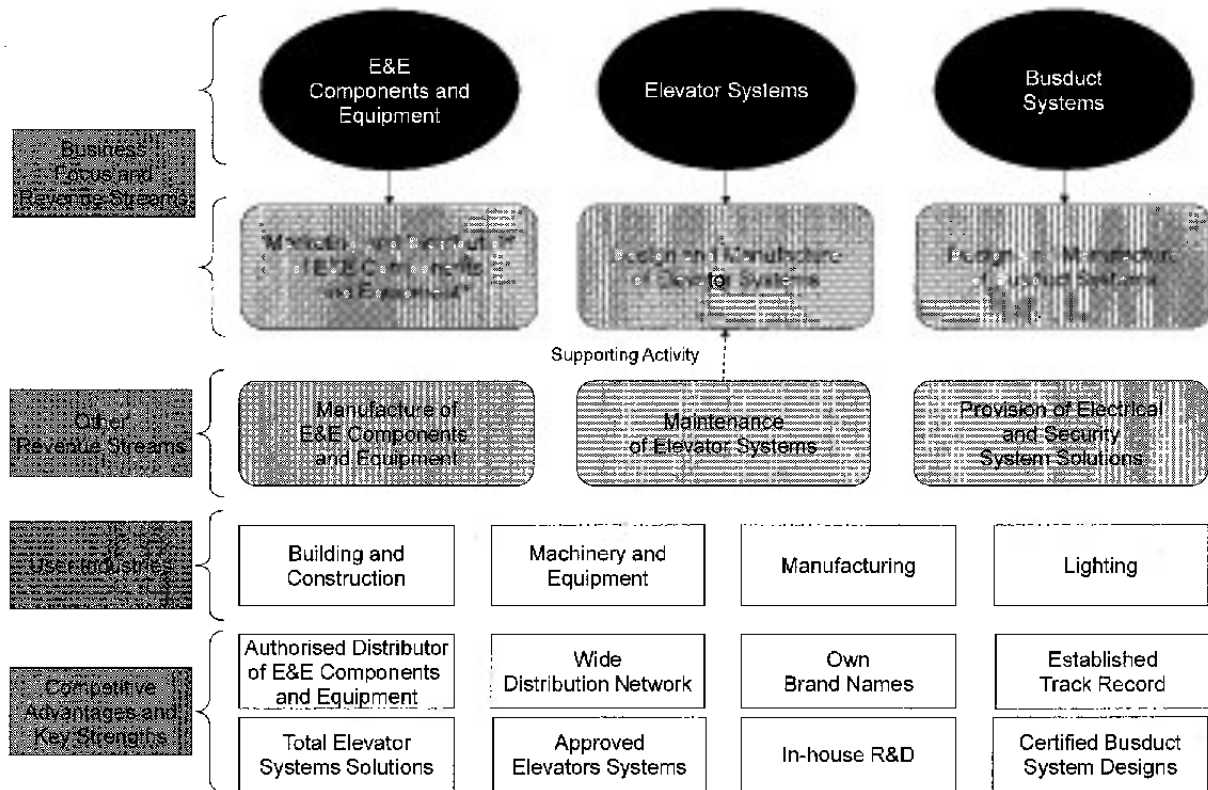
Business Focus and Revenue Streams

E&E Components and Equipment

Elevator Systems

Busduct Systems

Marketing and Distribution of E&E Components and Equipment

Design and Manufacture of Elevator Systems

Design and Manufacture of Busduct Systems

Supporting Activity

Other Revenue Streams

Manufacture of E&E Components and Equipment

Maintenance of Elevator Systems

Provision of Electrical and Security System Solutions

User Industries

Building and Construction

Machinery and Equipment

Manufacturing

Lighting

Competitive Advantages and Key Strengths

Authorised Distributor of E&E Components and Equipment

Wide Distribution Network

Own Brand Names

Established Track Record

Total Elevator Systems Solutions

Approved Elevators Systems

In-house R&D

Certified Busduct System Designs